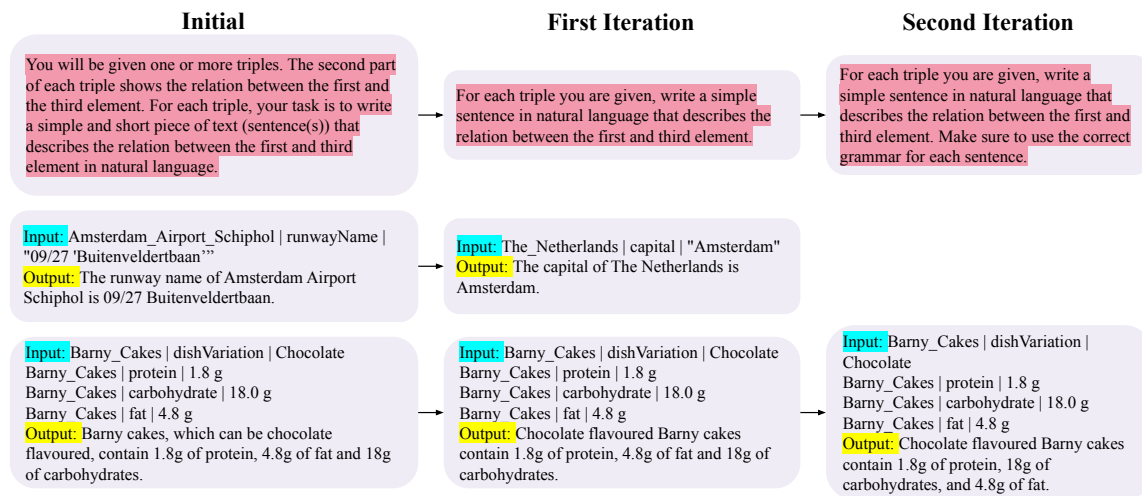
Initial

You will be given one or more triples. The second part of each triple shows the relation between the first and the third element. For each triple, your task is to write a simple and short piece of text (sentence(s)) that describes the relation between the first and third element in natural language.

Input: Amsterdam_Airport_Schiphol | runwayName | "09/27 'Buitenveldertbaan'"
Output: The runway name of Amsterdam Airport Schiphol is 09/27 Buitenveldertbaan.

Input: Barny_Cakes | dishVariation | Chocolate
Barny_Cakes | protein | 1.8 g
Barny_Cakes | carbohydrate | 18.0 g
Barny_Cakes | fat | 4.8 g
Output: Barny cakes, which can be chocolate flavoured, contain 1.8g of protein, 4.8g of fat and 18g of carbohydrates.

First Iteration

For each triple you are given, write a simple sentence in natural language that describes the relation between the first and third element.

Input: The_Netherlands | capital | "Amsterdam"
Output: The capital of The Netherlands is Amsterdam.

Input: Barny_Cakes | dishVariation | Chocolate
Barny_Cakes | protein | 1.8 g
Barny_Cakes | carbohydrate | 18.0 g
Barny_Cakes | fat | 4.8 g
Output: Chocolate flavoured Barny cakes contain 1.8g of protein, 4.8g of fat and 18g of carbohydrates.

Second Iteration

For each triple you are given, write a simple sentence in natural language that describes the relation between the first and third element. Make sure to use the correct grammar for each sentence.

Input: Barny_Cakes | dishVariation | Chocolate
Barny_Cakes | protein | 1.8 g
Barny_Cakes | carbohydrate | 18.0 g
Barny_Cakes | fat | 4.8 g
Output: Chocolate flavoured Barny cakes contain 1.8g of protein, 18g of carbohydrates, and 4.8g of fat.